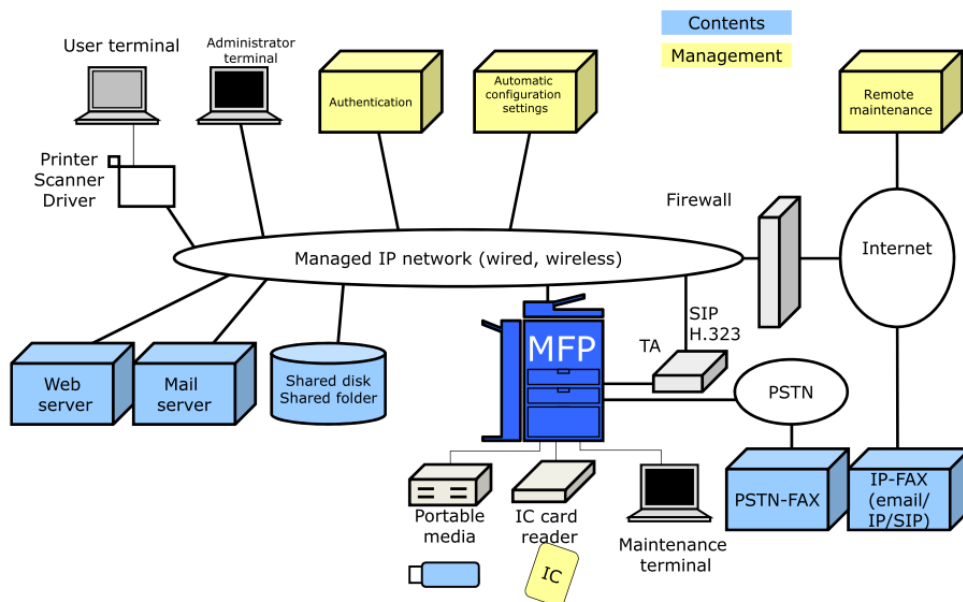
Contents
Management

User terminal
Administrator terminal
Authentication
Automatic configuration settings
Remote maintenance

Printer Scanner Driver

Firewall

Managed IP network (wired, wireless)

Internet

SIP H.323

TA

MFP

PSTN

Web server
Mail server
Shared disk Shared folder

PSTN-FAX
IP-FAX (email/ IP/SIP)

Portable media
IC card reader
Maintenance terminal

IC